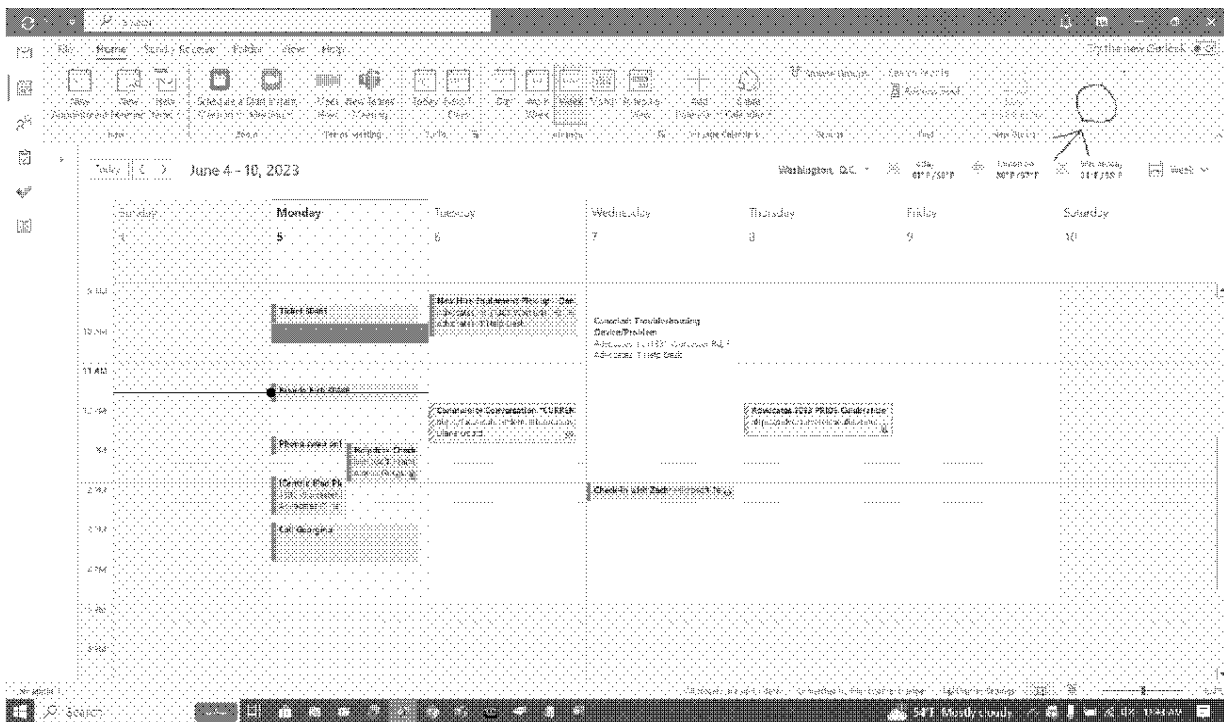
Search

File Home Send / Receive Folder View Help

Try the new Outlook

New Appointment New Meeting New Items

Schedule a Zoom Meeting

Today Next 7 Days

Day Work Week Week Month Schedule View

Add Calendar Share Calendar

Share Calendar

Search People

Address Book

Today < > June 4 - 10, 2023

Washington, D.C.

Week

Sunday 4

Monday 5

Tuesday 6

Wednesday 7

Thursday 8

Friday 9

Saturday 10

9 AM

10 AM

11 AM

12 PM

1 PM

2 PM

3 PM

4 PM

5 PM

6 PM

Ticket Shift

New Hire Equipment Pick-up - Dan

Help Desk

Conclud: Troubleshooting Device/Problem

Help Desk

Conversation

Advocates 2023 PRIDE Celebration

Phone

Check

Check-In with Zach

Call Georgina

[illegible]

54°F Mostly cloudy